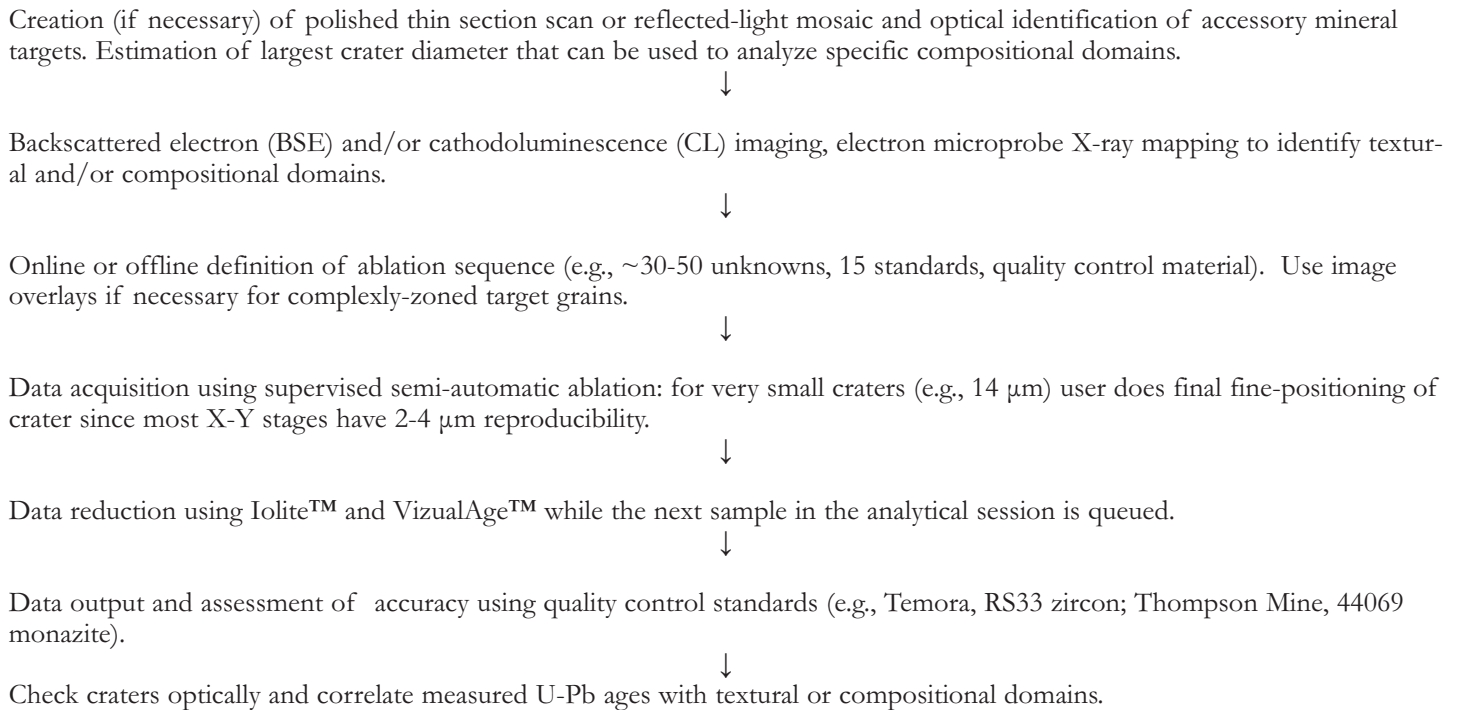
Creation (if necessary) of polished thin section scan or reflected-light mosaic and optical identification of accessory mineral targets. Estimation of largest crater diameter that can be used to analyze specific compositional domains.

↓

Backscattered electron (BSE) and/or cathodoluminescence (CL) imaging, electron microprobe X-ray mapping to identify textural and/or compositional domains.

↓

Online or offline definition of ablation sequence (e.g., ~30-50 unknowns, 15 standards, quality control material). Use image overlays if necessary for complexly-zoned target grains.

↓

Data acquisition using supervised semi-automatic ablation: for very small craters (e.g., 14 μm) user does final fine-positioning of crater since most X-Y stages have 2-4 μm reproducibility.

↓

Data reduction using Iolite™ and VizualAge™ while the next sample in the analytical session is queued.

↓

Data output and assessment of accuracy using quality control standards (e.g., Temora, RS33 zircon; Thompson Mine, 44069 monazite).

↓

Check craters optically and correlate measured U-Pb ages with textural or compositional domains.